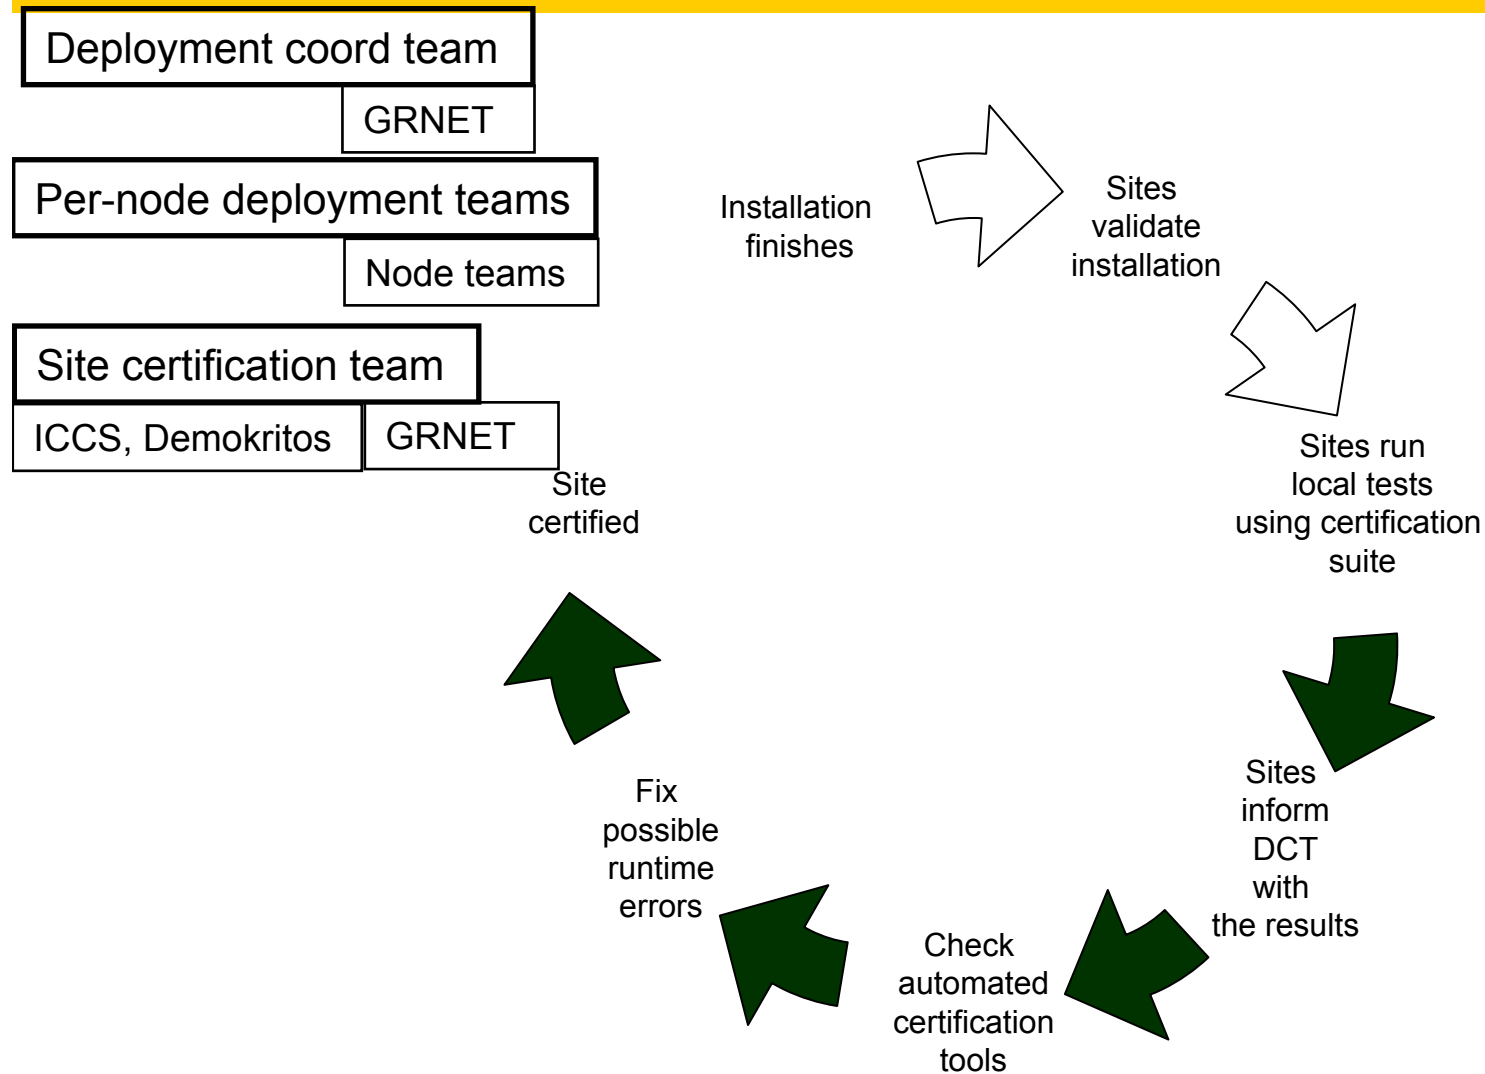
Deployment coord team

GRNET

Per-node deployment teams

Node teams

Site certification team

ICCS, Demokritos

GRNET

Installation finishes

Sites validate installation

Sites run local tests using certification suite

Sites inform DCT with the results

Check automated certification tools

Fix possible runtime errors

Site certified